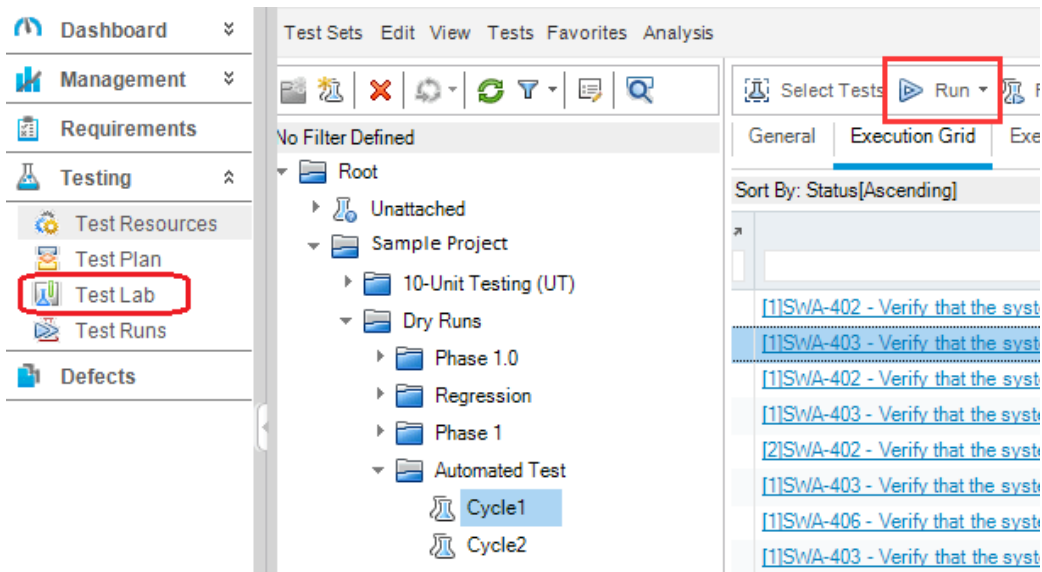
Dashboard
Management
Requirements
Testing
Test Resources
Test Plan
Test Lab
Test Runs
Defects

Test Sets Edit View Tests Favorites Analysis

No Filter Defined
Root
Unattached
Sample Project
10-Unit Testing (UT)
Dry Runs
Phase 1.0
Regression
Phase 1
Automated Test
Cycle1
Cycle2

Select Tests Run
General Execution Grid Exe
Sort By: Status[Ascending]
[1]SWA-402 - Verify that the syst
[1]SWA-403 - Verify that the syst
[1]SWA-402 - Verify that the syst
[1]SWA-403 - Verify that the syst
[2]SWA-402 - Verify that the syst
[1]SWA-403 - Verify that the syst
[1]SWA-406 - Verify that the syst
[1]SWA-403 - Verify that the syst